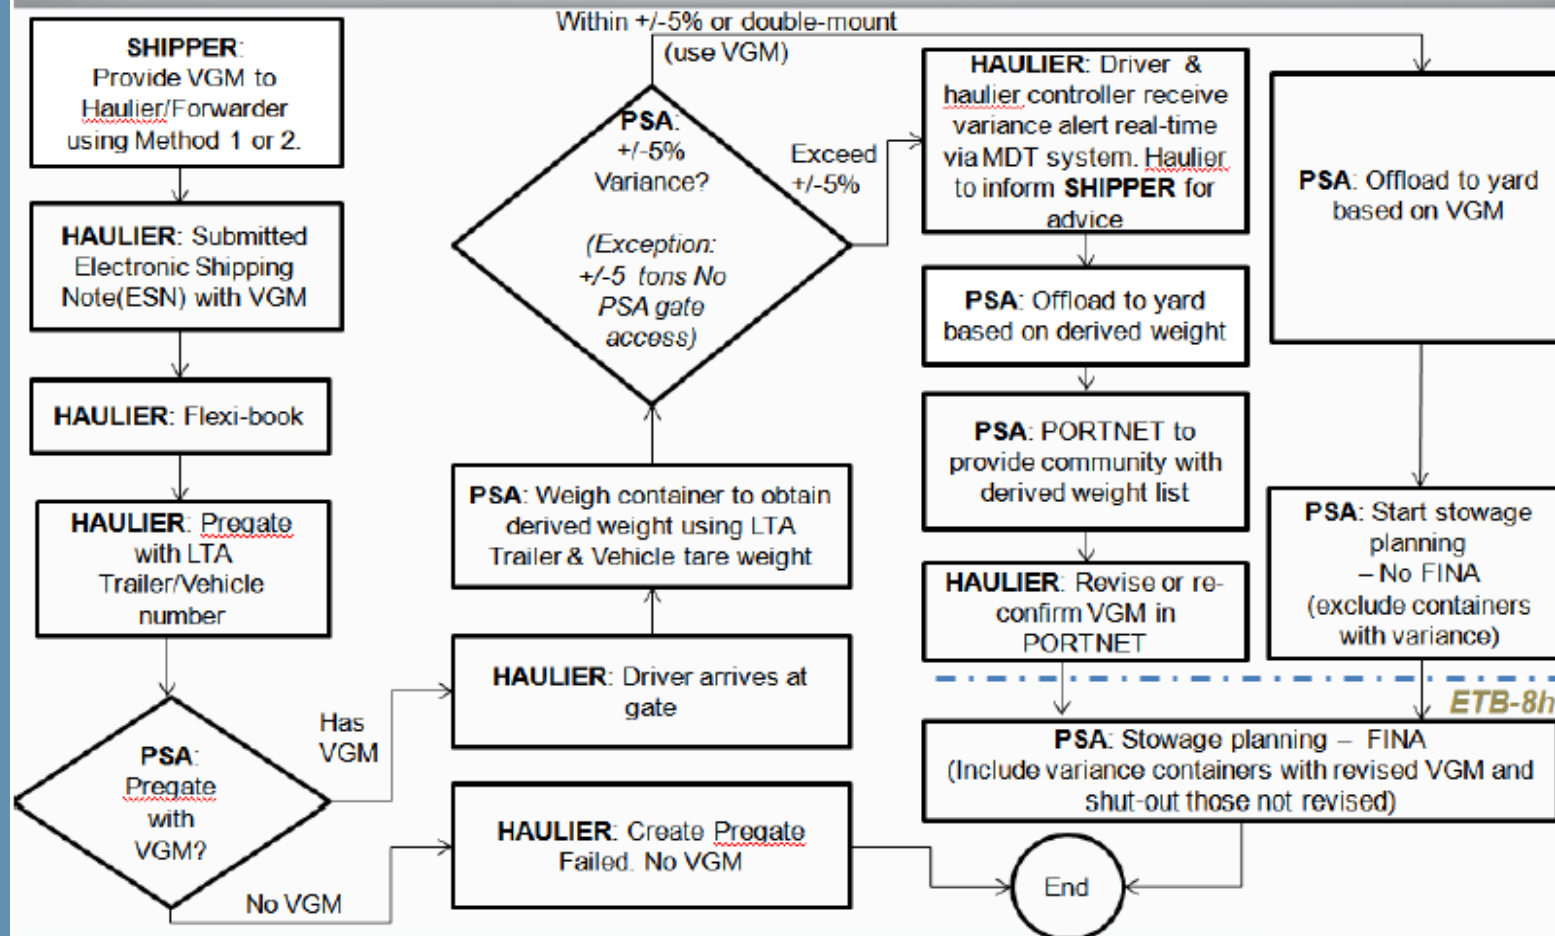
SHIPPER: Provide VGM to Haulier/Forwarder using Method 1 or 2.

HAULIER: Submitted Electronic Shipping Note(ESN) with VGM

HAULIER: Flexi-book

HAULIER: Pregate with LTA Trailer/Vehicle number

PSA: Pregate with VGM?

Has VGM

No VGM

HAULIER: Driver arrives at gate

HAULIER: Create Pregate Failed. No VGM

PSA: Weigh container to obtain derived weight using LTA Trailer & Vehicle tare weight

PSA: +/-5% Variance?

(Exception: +/-5 tons No PSA gate access)

Within +/-5% or double-mount (use VGM)

Exceed +/-5%

HAULIER: Driver & haulier controller receive variance alert real-time via MDT system. Haulier to inform SHIPPER for advice

PSA: Offload to yard based on derived weight

PSA: PORTNET to provide community with derived weight list

HAULIER: Revise or re-confirm VGM in PORTNET

PSA: Offload to yard based on VGM

PSA: Start stowage planning – No FINA (exclude containers with variance)

ETB-8h

PSA: Stowage planning – FINA (Include variance containers with revised VGM and shut-out those not revised)

End